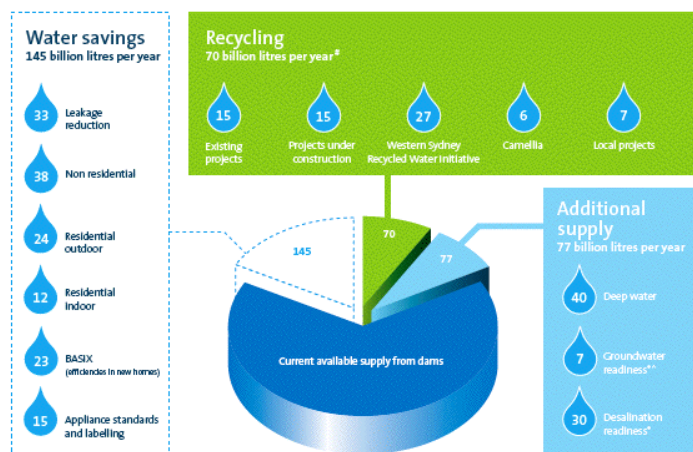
Water savings
145 billion litres per year

33 Leakage reduction

38 Non residential

24 Residential outdoor

12 Residential indoor

23 BASIX (efficiencies in new homes)

15 Appliance standards and labelling

Recycling
70 billion litres per year*

15 Existing projects

15 Projects under construction

27 Western Sydney Recycled Water Initiative

6 Camellia

7 Local projects

Additional supply
77 billion litres per year

40 Deep water

7 Groundwater readiness*^

30 Desalination readiness*

145

70

77

Current available supply from dams